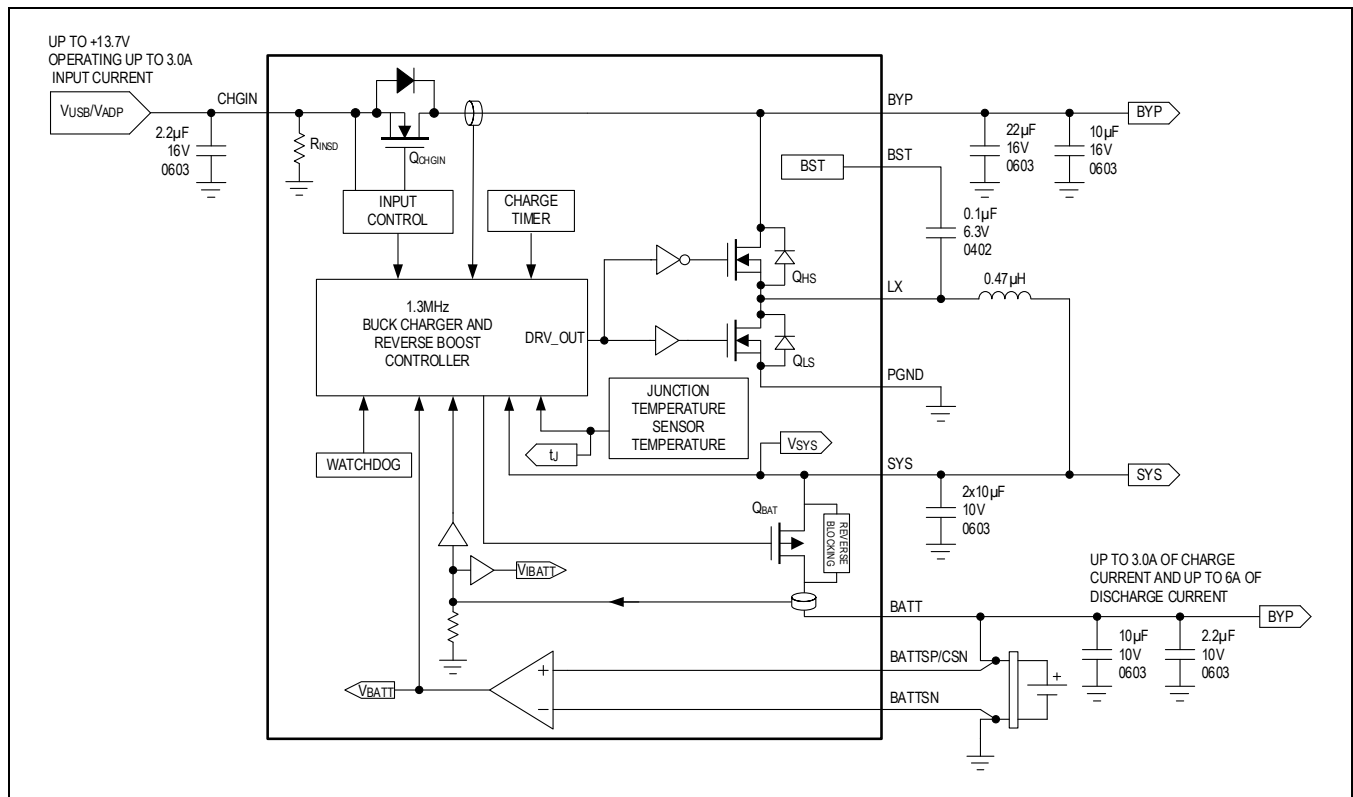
UP TO +13.7V
OPERATING UP TO 3.0A
INPUT CURRENT

$V_{USB}/V_{ADP}$

CHGIN

2.2µF
16V
0603

$R_{INSD}$

$Q_{CHGIN}$

BYP

22µF
16V
0603

10µF
16V
0603

BYP

BST

BST

INPUT
CONTROL

CHARGE
TIMER

0.1µF
6.3V
0402

$Q_{HS}$

LX

0.47µH

1.3MHz
BUCK CHARGER AND
REVERSE BOOST
CONTROLLER

DRV_OUT

$Q_{LS}$

PGND

JUNCTION
TEMPERATURE
SENSOR
TEMPERATURE

$V_{SYS}$

$t_J$

WATCHDOG

SYS

SYS

2x10µF
10V
0603

$Q_{BAT}$

REVERSE
BLOCKING

$V_{IBATT}$

UP TO 3.0A OF CHARGE
CURRENT AND UP TO 6A OF
DISCHARGE CURRENT

BATT

BYP

BATTSP/CSN

10µF
10V
0603

2.2µF
10V
0603

+

$V_{BATT}$

+

−

BATTSN